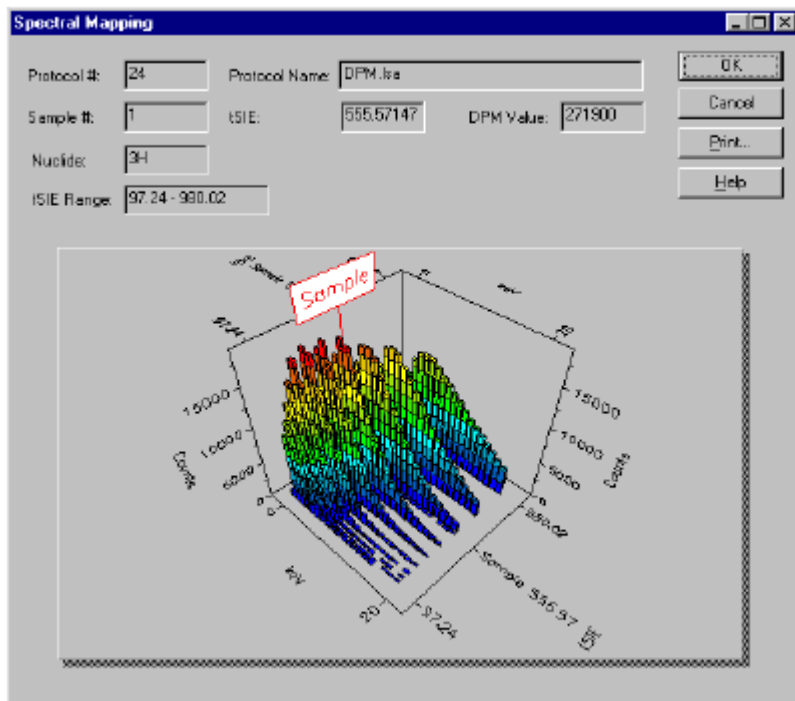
Spectral Mapping

Protocol #: 24

Protocol Name: DPM.lsa

Sample #: 1

tSIE: 555.57147

DPM Value: 271900

Nuclide: 3H

tSIE Range: 97.24 - 980.02

OK

Cancel

Print...

Help

Sample

97.24

15000

10000

5000

Counts

0

20

keV

Sample 555.57

tSIE

97.24

980.02

15000

10000

5000

Counts

0

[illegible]

keV

20